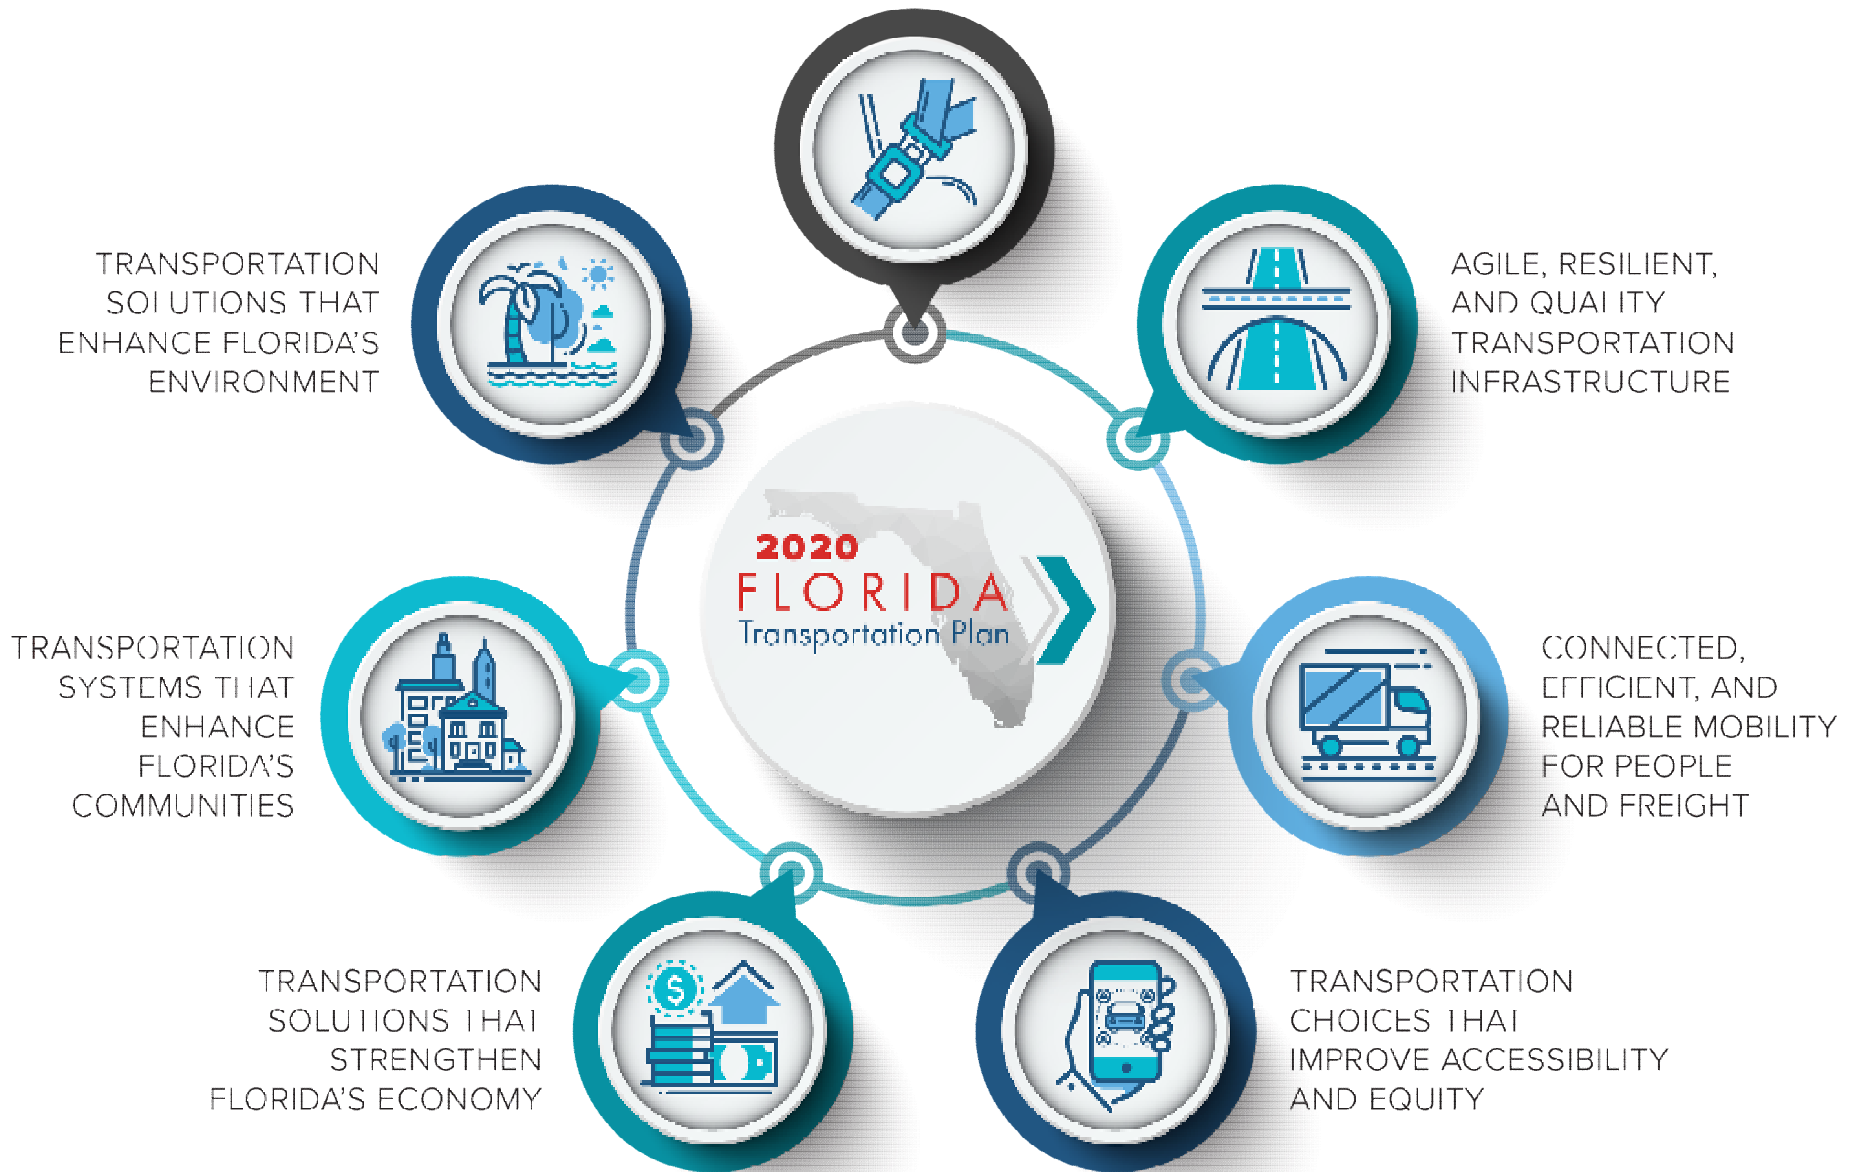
TRANSPORTATION SOLUTIONS THAT ENHANCE FLORIDA'S ENVIRONMENT

AGILE, RESILIENT, AND QUALITY TRANSPORTATION INFRASTRUCTURE

2020 FLORIDA Transportation Plan

TRANSPORTATION SYSTEMS THAT ENHANCE FLORIDA'S COMMUNITIES

CONNECTED, EFFICIENT, AND RELIABLE MOBILITY FOR PEOPLE AND FREIGHT

TRANSPORTATION SOLUTIONS THAT STRENGTHEN FLORIDA'S ECONOMY

TRANSPORTATION CHOICES THAT IMPROVE ACCESSIBILITY AND EQUITY